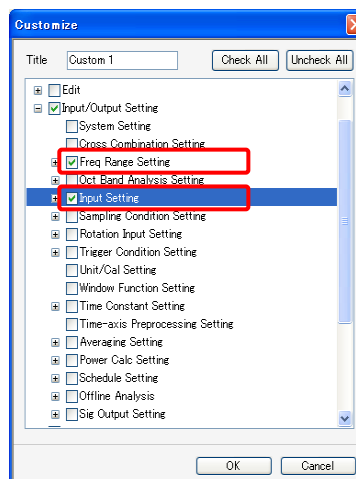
Customize

Title Custom 1

Check All

Uncheck All

Edit
Input/Output Setting
System Setting
Cross Combination Setting
Freq Range Setting
Oct Band Analysis Setting
Input Setting
Sampling Condition Setting
Rotation Input Setting
Trigger Condition Setting
Unit/Cal Setting
Window Function Setting
Time Constant Setting
Time-axis Preprocessing Setting
Averaging Setting
Power Calc Setting
Schedule Setting
Offline Analysis
Sig Output Setting

OK

Cancel